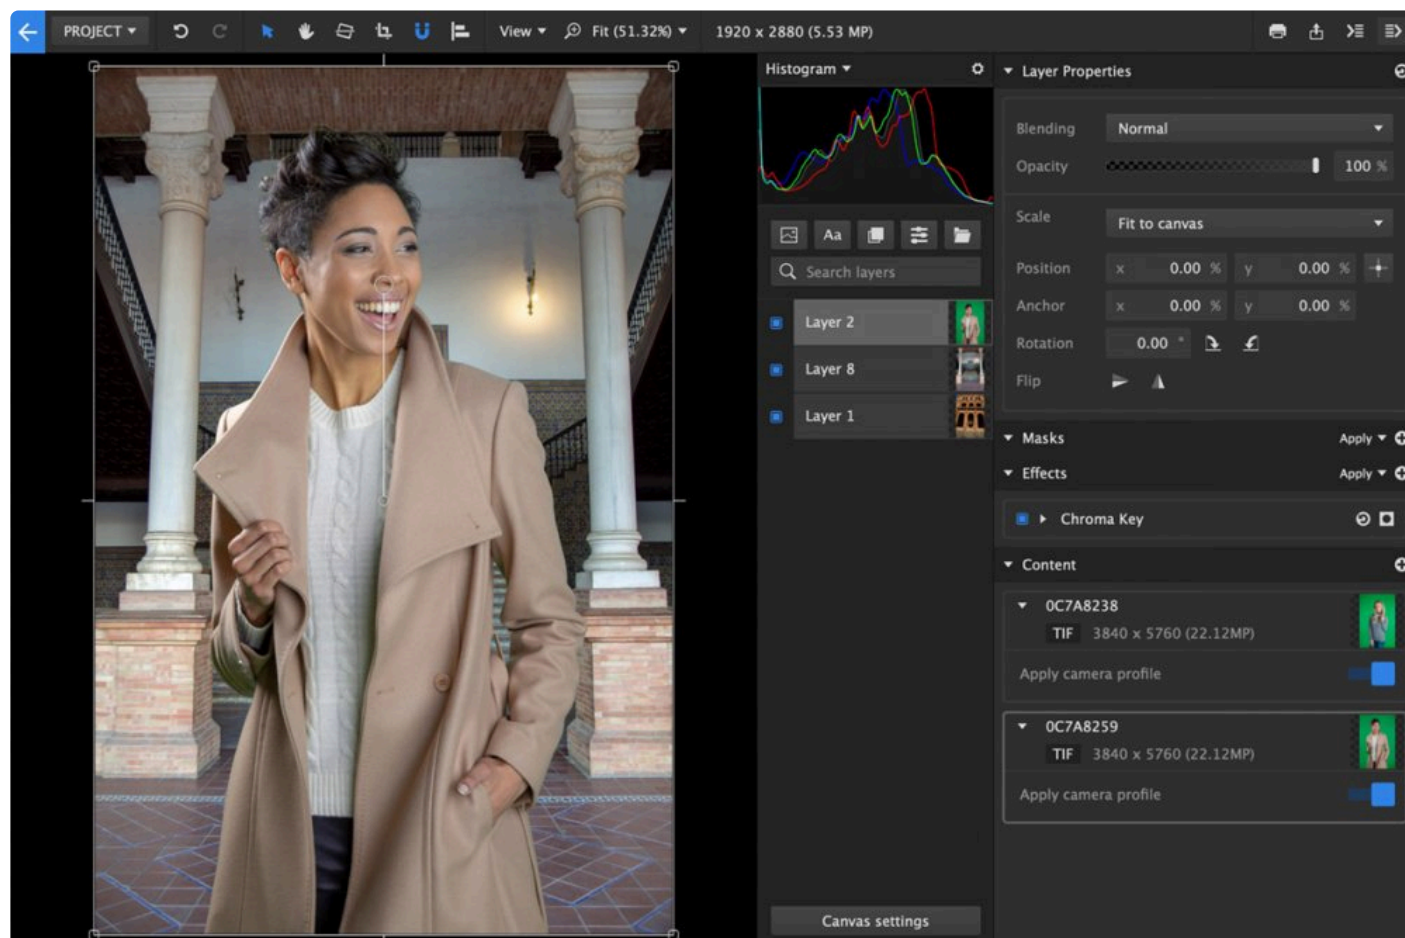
PROJECT
View
Fit (51.32%)
1920 x 2880 (5.53 MP)

Histogram

Search layers

Layer 2
Layer 8
Layer 1

Canvas settings

Layer Properties

Blending Normal
Opacity 100 %
Scale Fit to canvas
Position x 0.00 % y 0.00 %
Anchor x 0.00 % y 0.00 %
Rotation 0.00 °
Flip

Masks Apply
Effects Apply

Chroma Key

Content

0C7A8238
TIF 3840 x 5760 (22.12MP)
Apply camera profile

0C7A8259
TIF 3840 x 5760 (22.12MP)
Apply camera profile